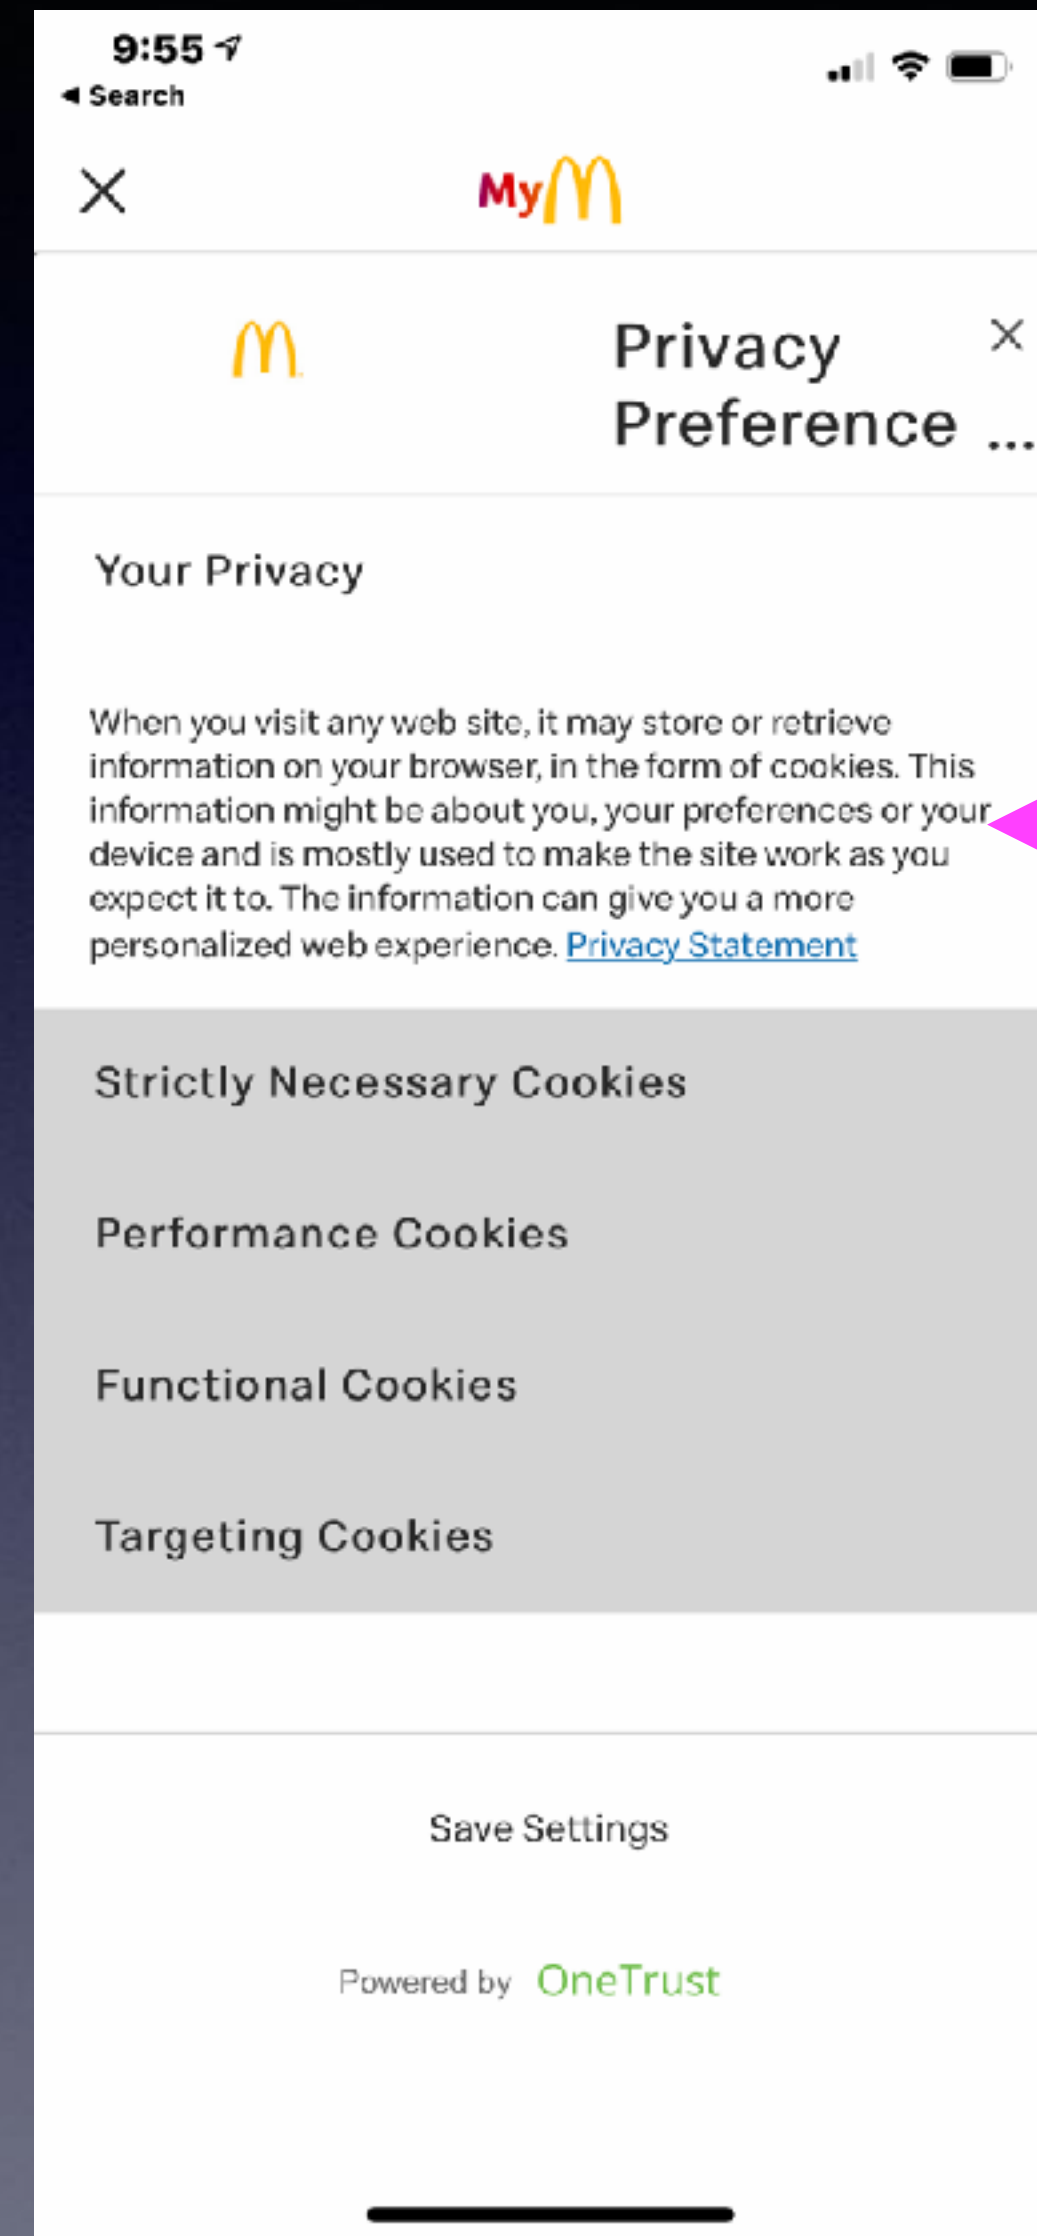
9:55

◂ Search

My

Privacy Preference ...

Your Privacy

When you visit any web site, it may store or retrieve information on your browser, in the form of cookies. This information might be about you, your preferences or your device and is mostly used to make the site work as you expect it to. The information can give you a more personalized web experience. Privacy Statement

Strictly Necessary Cookies

Performance Cookies

Functional Cookies

Targeting Cookies

Save Settings

Powered by OneTrust